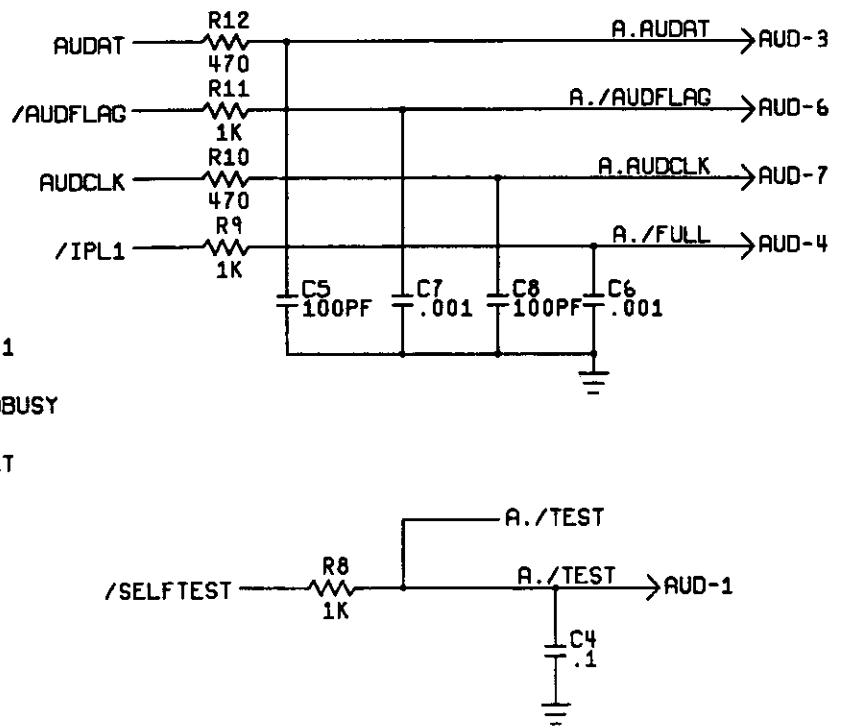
AUDAT
R12
470
A.AUDAT
AUD-3

/AUDFLAG
R11
1K
A./AUDFLAG
AUD-6

AUDCLK
R10
470
A.AUDCLK
AUD-7

/IPL1
R9
1K
A./FULL
AUD-4

C5
100PF
C7
.001
C8
100PF
C6
.001

1

BUSY

T

A./TEST

/SELFTEST
R8
1K
A./TEST
AUD-1

C4
.1